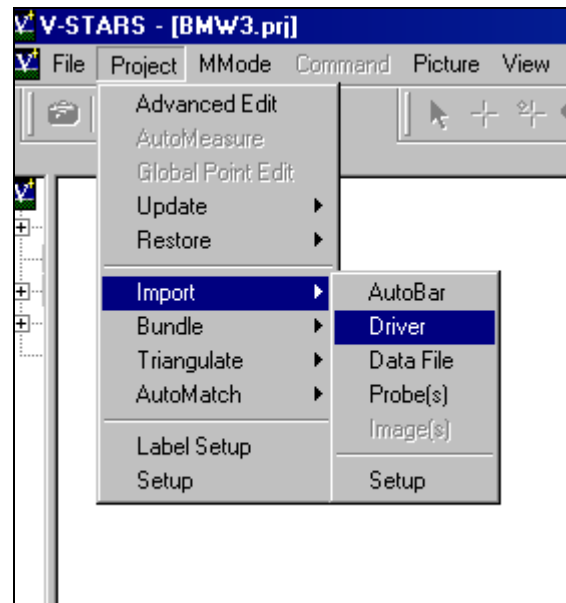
V-STARS - [BMW3.prj]

File Project MMode Command Picture View

Advanced Edit
AutoMeasure
Global Point Edit
Update
Restore

Import
Bundle
Triangulate
AutoMatch

Label Setup
Setup

AutoBar
Driver
Data File
Probe(s)
Image(s)

Setup